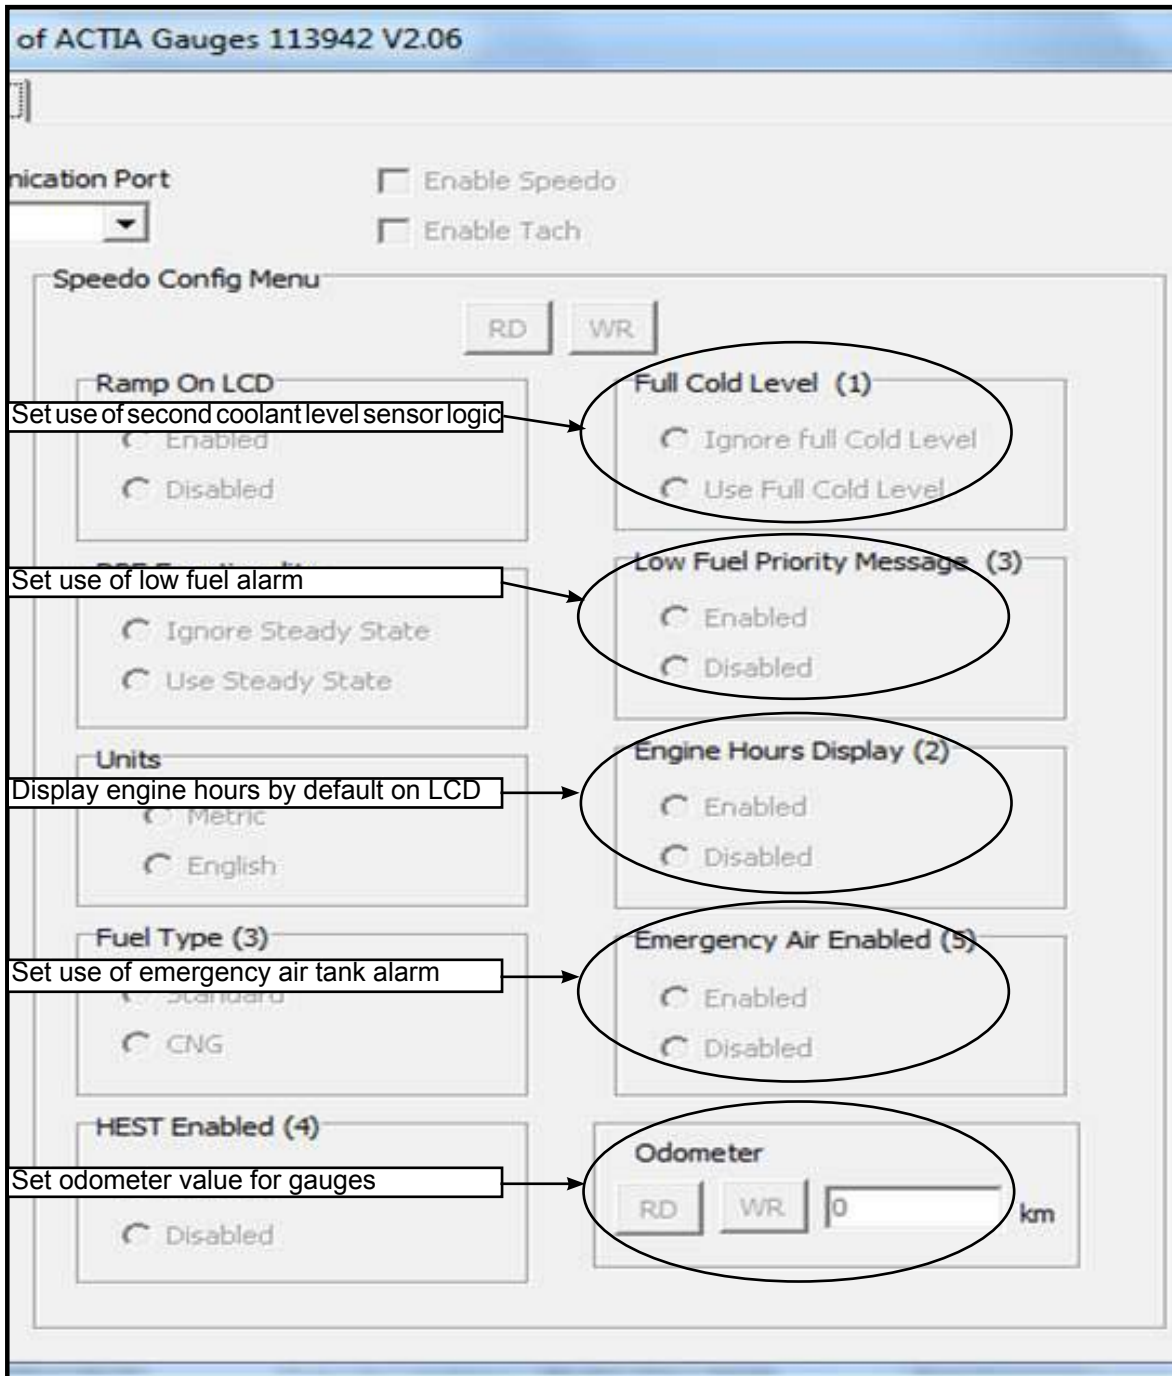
of ACTIA Gauges 113942 V2.06

nication Port

Enable Speedo

Enable Tach

Speedo Config Menu

RD

WR

Ramp On LCD

Set use of second coolant level sensor logic

Enabled

Disabled

Full Cold Level (1)

Ignore full Cold Level

Use Full Cold Level

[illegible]

Set use of low fuel alarm

Ignore Steady State

Use Steady State

Low Fuel Priority Message (3)

Enabled

Disabled

Units

Display engine hours by default on LCD

Metric

English

Engine Hours Display (2)

Enabled

Disabled

Fuel Type (3)

Set use of emergency air tank alarm

Standard

CNG

Emergency Air Enabled (5)

Enabled

Disabled

HEST Enabled (4)

Set odometer value for gauges

Disabled

Odometer

RD

WR

0

km